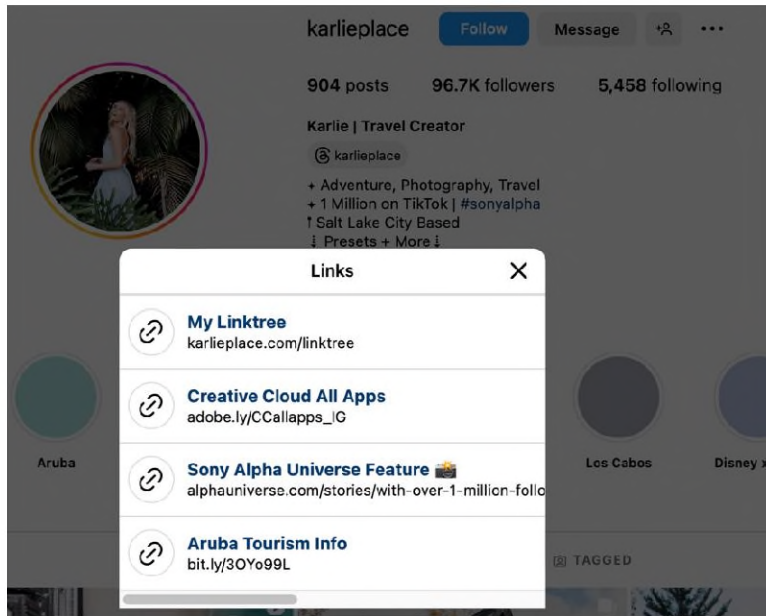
karlieplace Follow Message

904 posts 96.7K followers 5,458 following

Karlie | Travel Creator

karlieplace

+ Adventure, Photography, Travel
+ 1 Million on TikTok | #sonyalpha
↑ Salt Lake City Based
↓ Presets + More ↓

Links

My Linktree
karlieplace.com/linktree

Creative Cloud All Apps
adobe.ly/CCallapps_IG

Sony Alpha Universe Feature 📸
alphauniverse.com/stories/with-over-1-million-follo

Aruba Tourism Info
bit.ly/3OYo99L

Aruba

Los Cabos

Disney

TAGGED